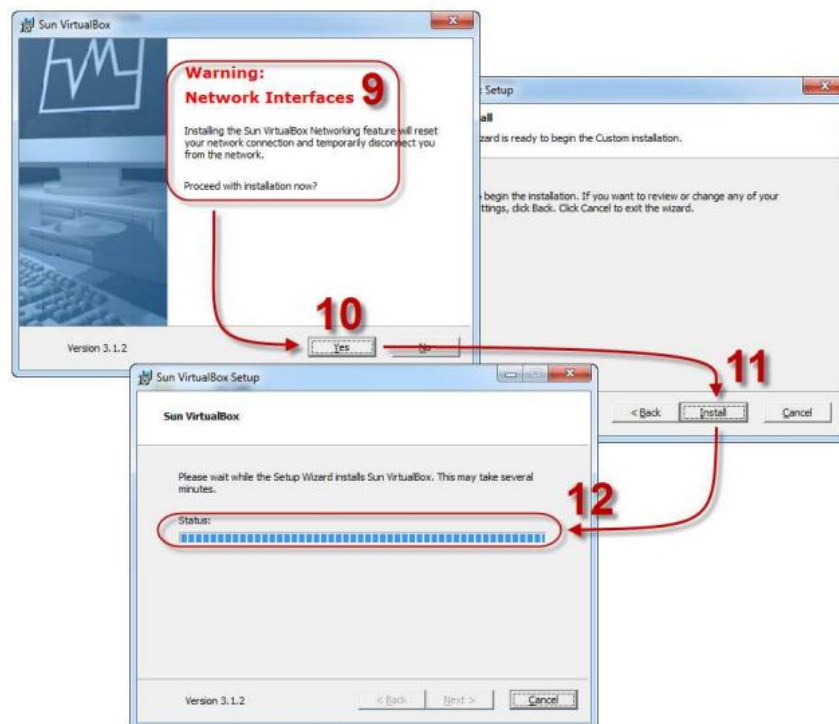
Sun VirtualBox

Warning:
Network Interfaces 9

Installing the Sun VirtualBox Networking feature will reset your network connection and temporarily disconnect you from the network.

Proceed with installation now?

10

Version 3.1.2

Yes

No

Setup

all

zard is ready to begin the Custom installation.

begin the installation. If you want to review or change any of your ttings, click Back. Click Cancel to exit the wizard.

11

< Back

Install

Cancel

Sun VirtualBox Setup

Sun VirtualBox

Please wait while the Setup Wizard installs Sun VirtualBox. This may take several minutes.

12

Status:

Version 3.1.2

< Back

Next >

Cancel